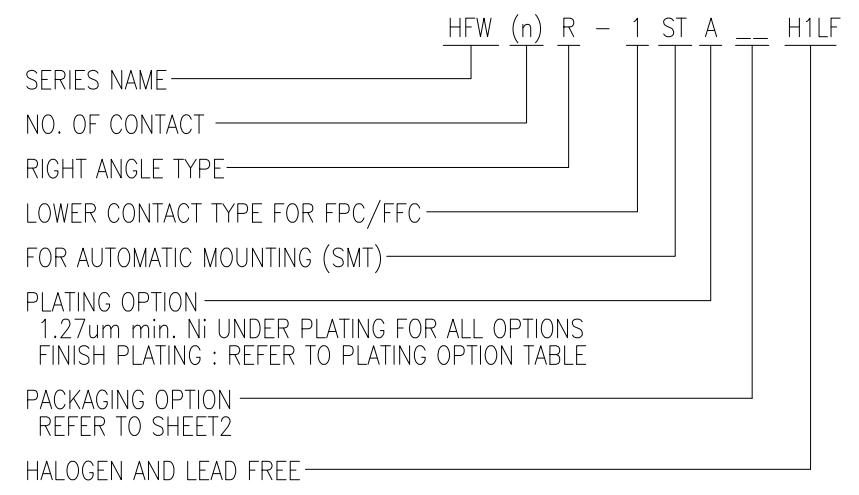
HFW (n) R - 1 ST A __ H1LF

SERIES NAME

NO. OF CONTACT

RIGHT ANGLE TYPE

LOWER CONTACT TYPE FOR FPC/FFC

FOR AUTOMATIC MOUNTING (SMT)

PLATING OPTION
1.27um min. Ni UNDER PLATING FOR ALL OPTIONS
FINISH PLATING : REFER TO PLATING OPTION TABLE

PACKAGING OPTION
REFER TO SHEET2

HALOGEN AND LEAD FREE